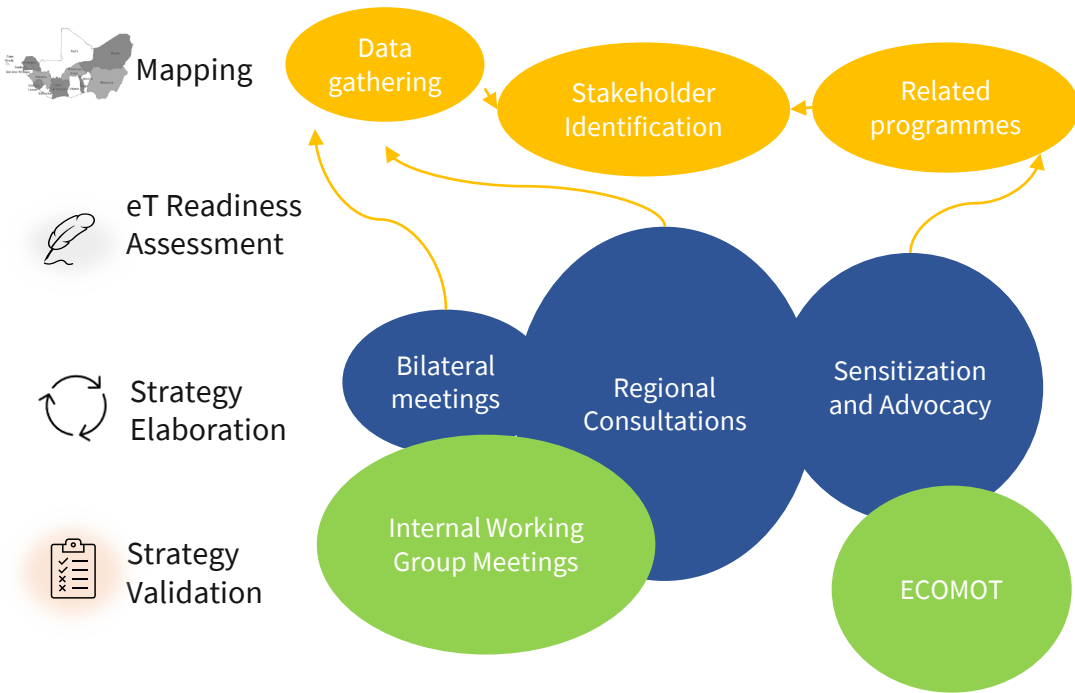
Mapping

eT Readiness Assessment

Strategy Elaboration

Strategy Validation

Data gathering

Stakeholder Identification

Related programmes

Bilateral meetings

Regional Consultations

Sensitization and Advocacy

Internal Working Group Meetings

ECOMOT